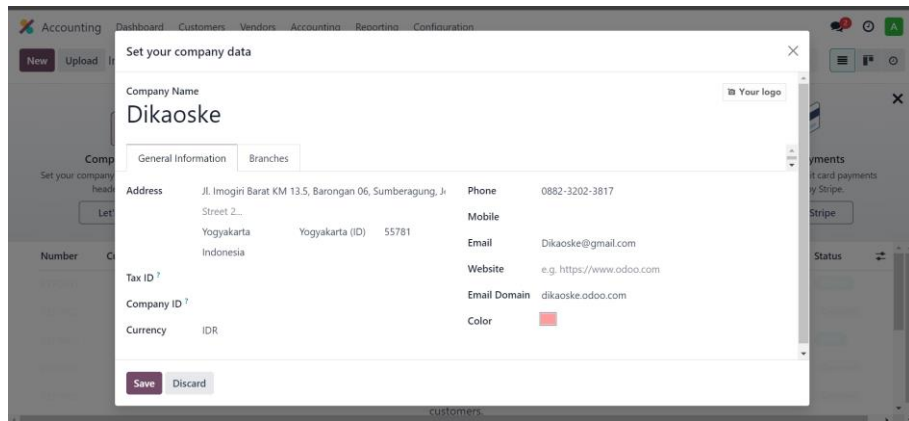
Accounting Dashboard Customers Vendors Accounting Reporting Configuration

New Upload

Set your company data

Company Name

Dikaoske

Your logo

General Information Branches

Address Jl. Imogiri Barat KM 13.5, Barongan 06, Sumberagung, J

Street 2...

Yogyakarta Yogyakarta (ID) 55781

Indonesia

Tax ID ?

Company ID ?

Currency IDR

Phone 0882-3202-3817

Mobile

Email Dikaoske@gmail.com

Website e.g. https://www.odoo.com

Email Domain dikaoske.odoo.com

Color

Save Discard

Comp

Set your company

head

Let

Number

yments

t card payments

y Stripe.

Stripe

Status

customers.